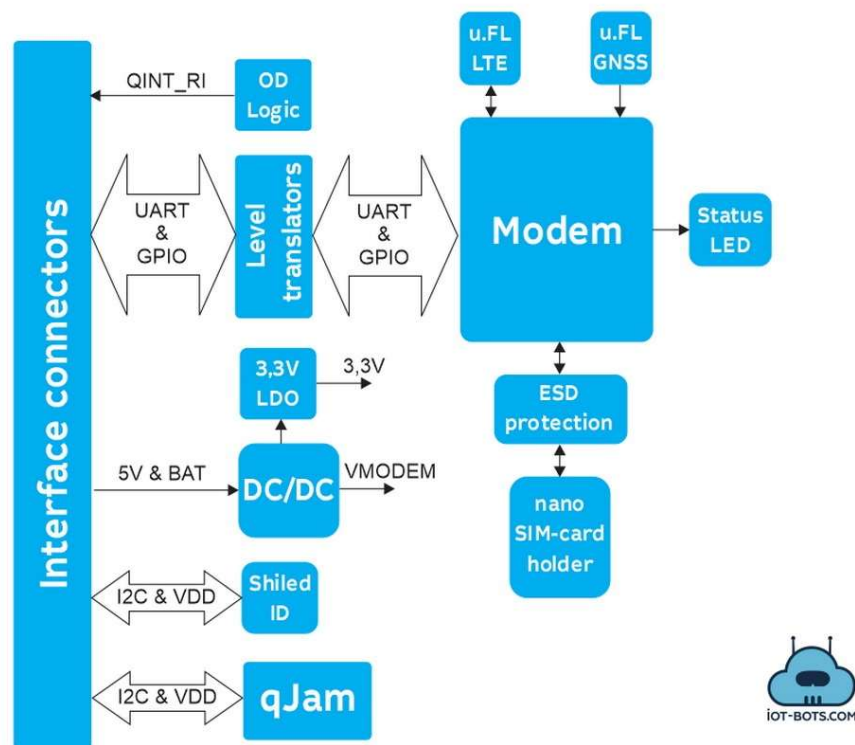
Interface connectors

QINT_RI

OD Logic

u.FL LTE

u.FL GNSS

UART & GPIO

Level translators

UART & GPIO

Modem

Status LED

3,3V LDO

3,3V

ESD protection

5V & BAT

DC/DC

VMODEM

nano SIM-card holder

I2C & VDD

Shiled ID

I2C & VDD

qJam

iOT-BOTS.COM